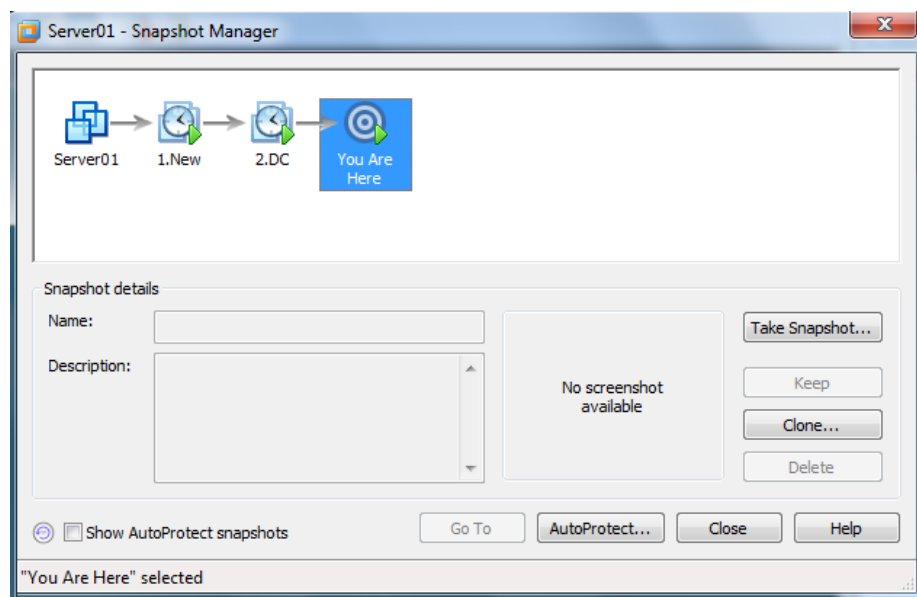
Server01 - Snapshot Manager

Server01
1.New
2.DC
You Are Here

Snapshot details
Name:
Description:

No screenshot available

Take Snapshot...
Keep
Clone...
Delete

Show AutoProtect snapshots
Go To
AutoProtect...
Close
Help

"You Are Here" selected